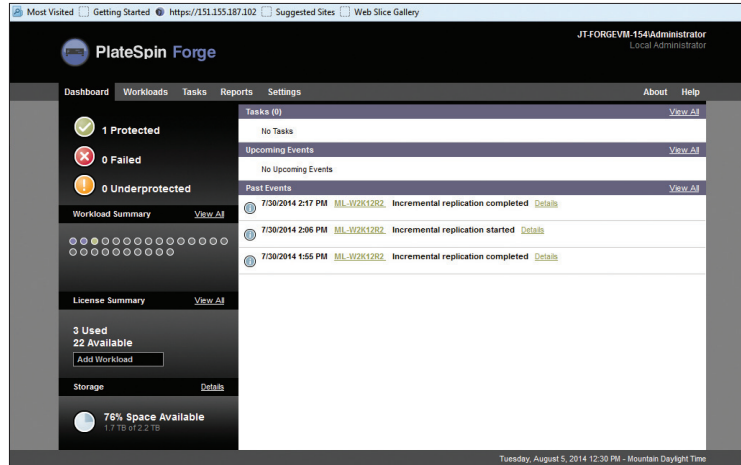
Most Visited Getting Started https://151.155.187.102 Suggested Sites Web Slice Gallery

PlateSpin Forge

JT-FORGEVM-154\Administrator
Local Administrator

Dashboard Workloads Tasks Reports Settings About Help

1 Protected

0 Failed

0 Underprotected

Workload Summary View All

License Summary View All

3 Used
22 Available
Add Workload

Storage Details

76% Space Available
1.7 TB of 2.2 TB

Tasks (0) View All

No Tasks

Upcoming Events View All

No Upcoming Events

Past Events View All

7/30/2014 2:17 PM ML-W2K12R2 Incremental replication completed Details

7/30/2014 2:06 PM ML-W2K12R2 Incremental replication started Details

7/30/2014 1:55 PM ML-W2K12R2 Incremental replication completed Details

Tuesday, August 5, 2014 12:30 PM - Mountain Daylight Time